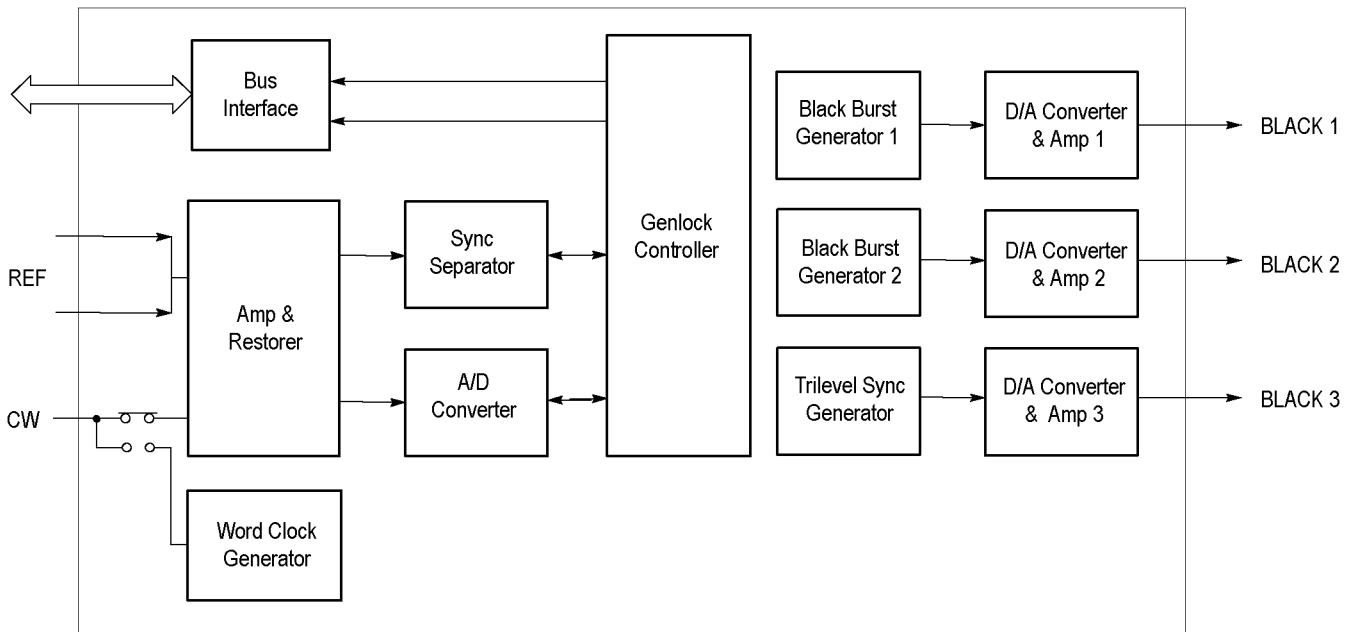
Bus Interface

Genlock Controller

Black Burst Generator 1

D/A Converter & Amp 1

BLACK 1

REF

Amp & Restorer

Sync Separator

Black Burst Generator 2

D/A Converter & Amp 2

BLACK 2

CW

A/D Converter

Trilevel Sync Generator

D/A Converter & Amp 3

BLACK 3

Word Clock Generator